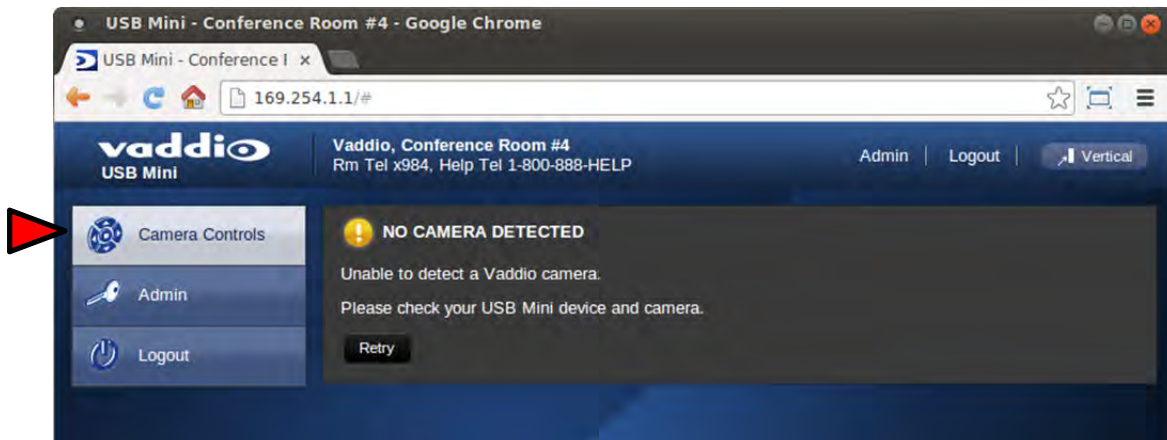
USB Mini - Conference Room #4 - Google Chrome

USB Mini - Conference I ×

169.254.1.1/#

vaddio
USB Mini

Vaddio, Conference Room #4
Rm Tel x984, Help Tel 1-800-888-HELP

Admin | Logout | Vertical

Camera Controls

Admin

Logout

NO CAMERA DETECTED

Unable to detect a Vaddio camera.

Please check your USB Mini device and camera.

Retry